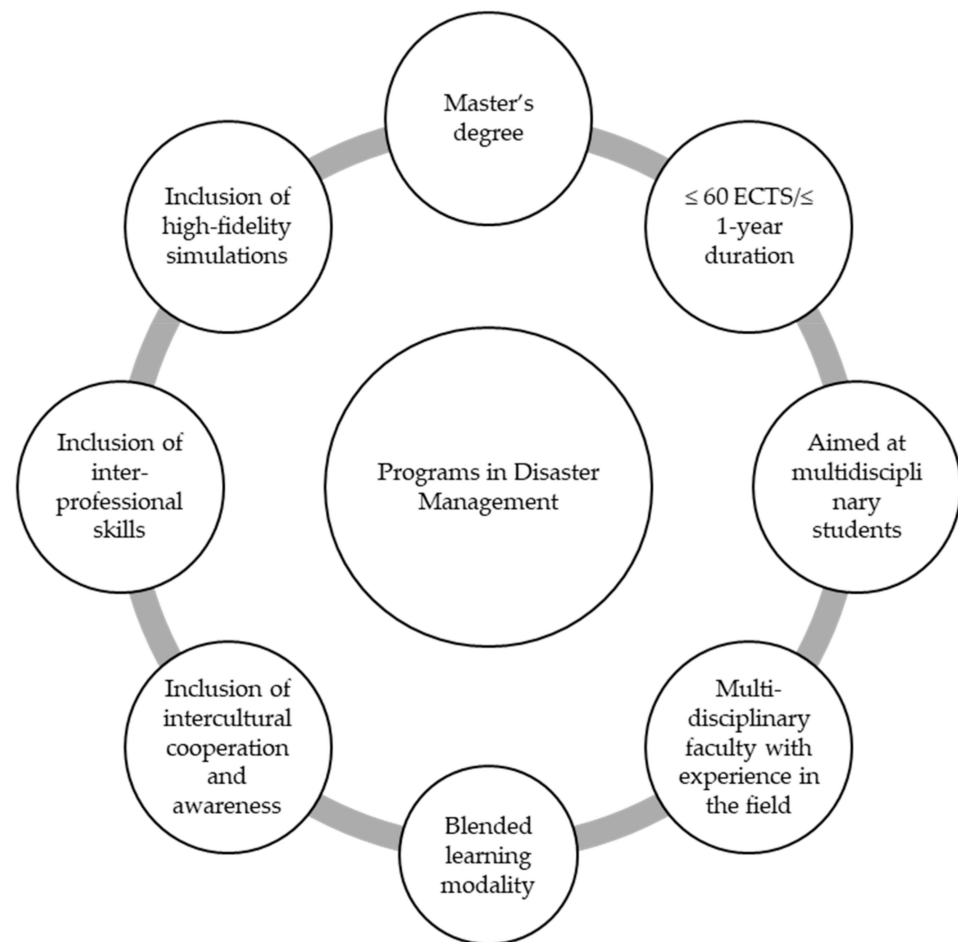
Programs in Disaster Management

Master's degree

≤ 60 ECTS/≤ 1-year duration

Aimed at multidisciplinary students

Multi-disciplinary faculty with experience in the field

Blended learning modality

Inclusion of intercultural cooperation and awareness

Inclusion of inter-professional skills

Inclusion of high-fidelity simulations